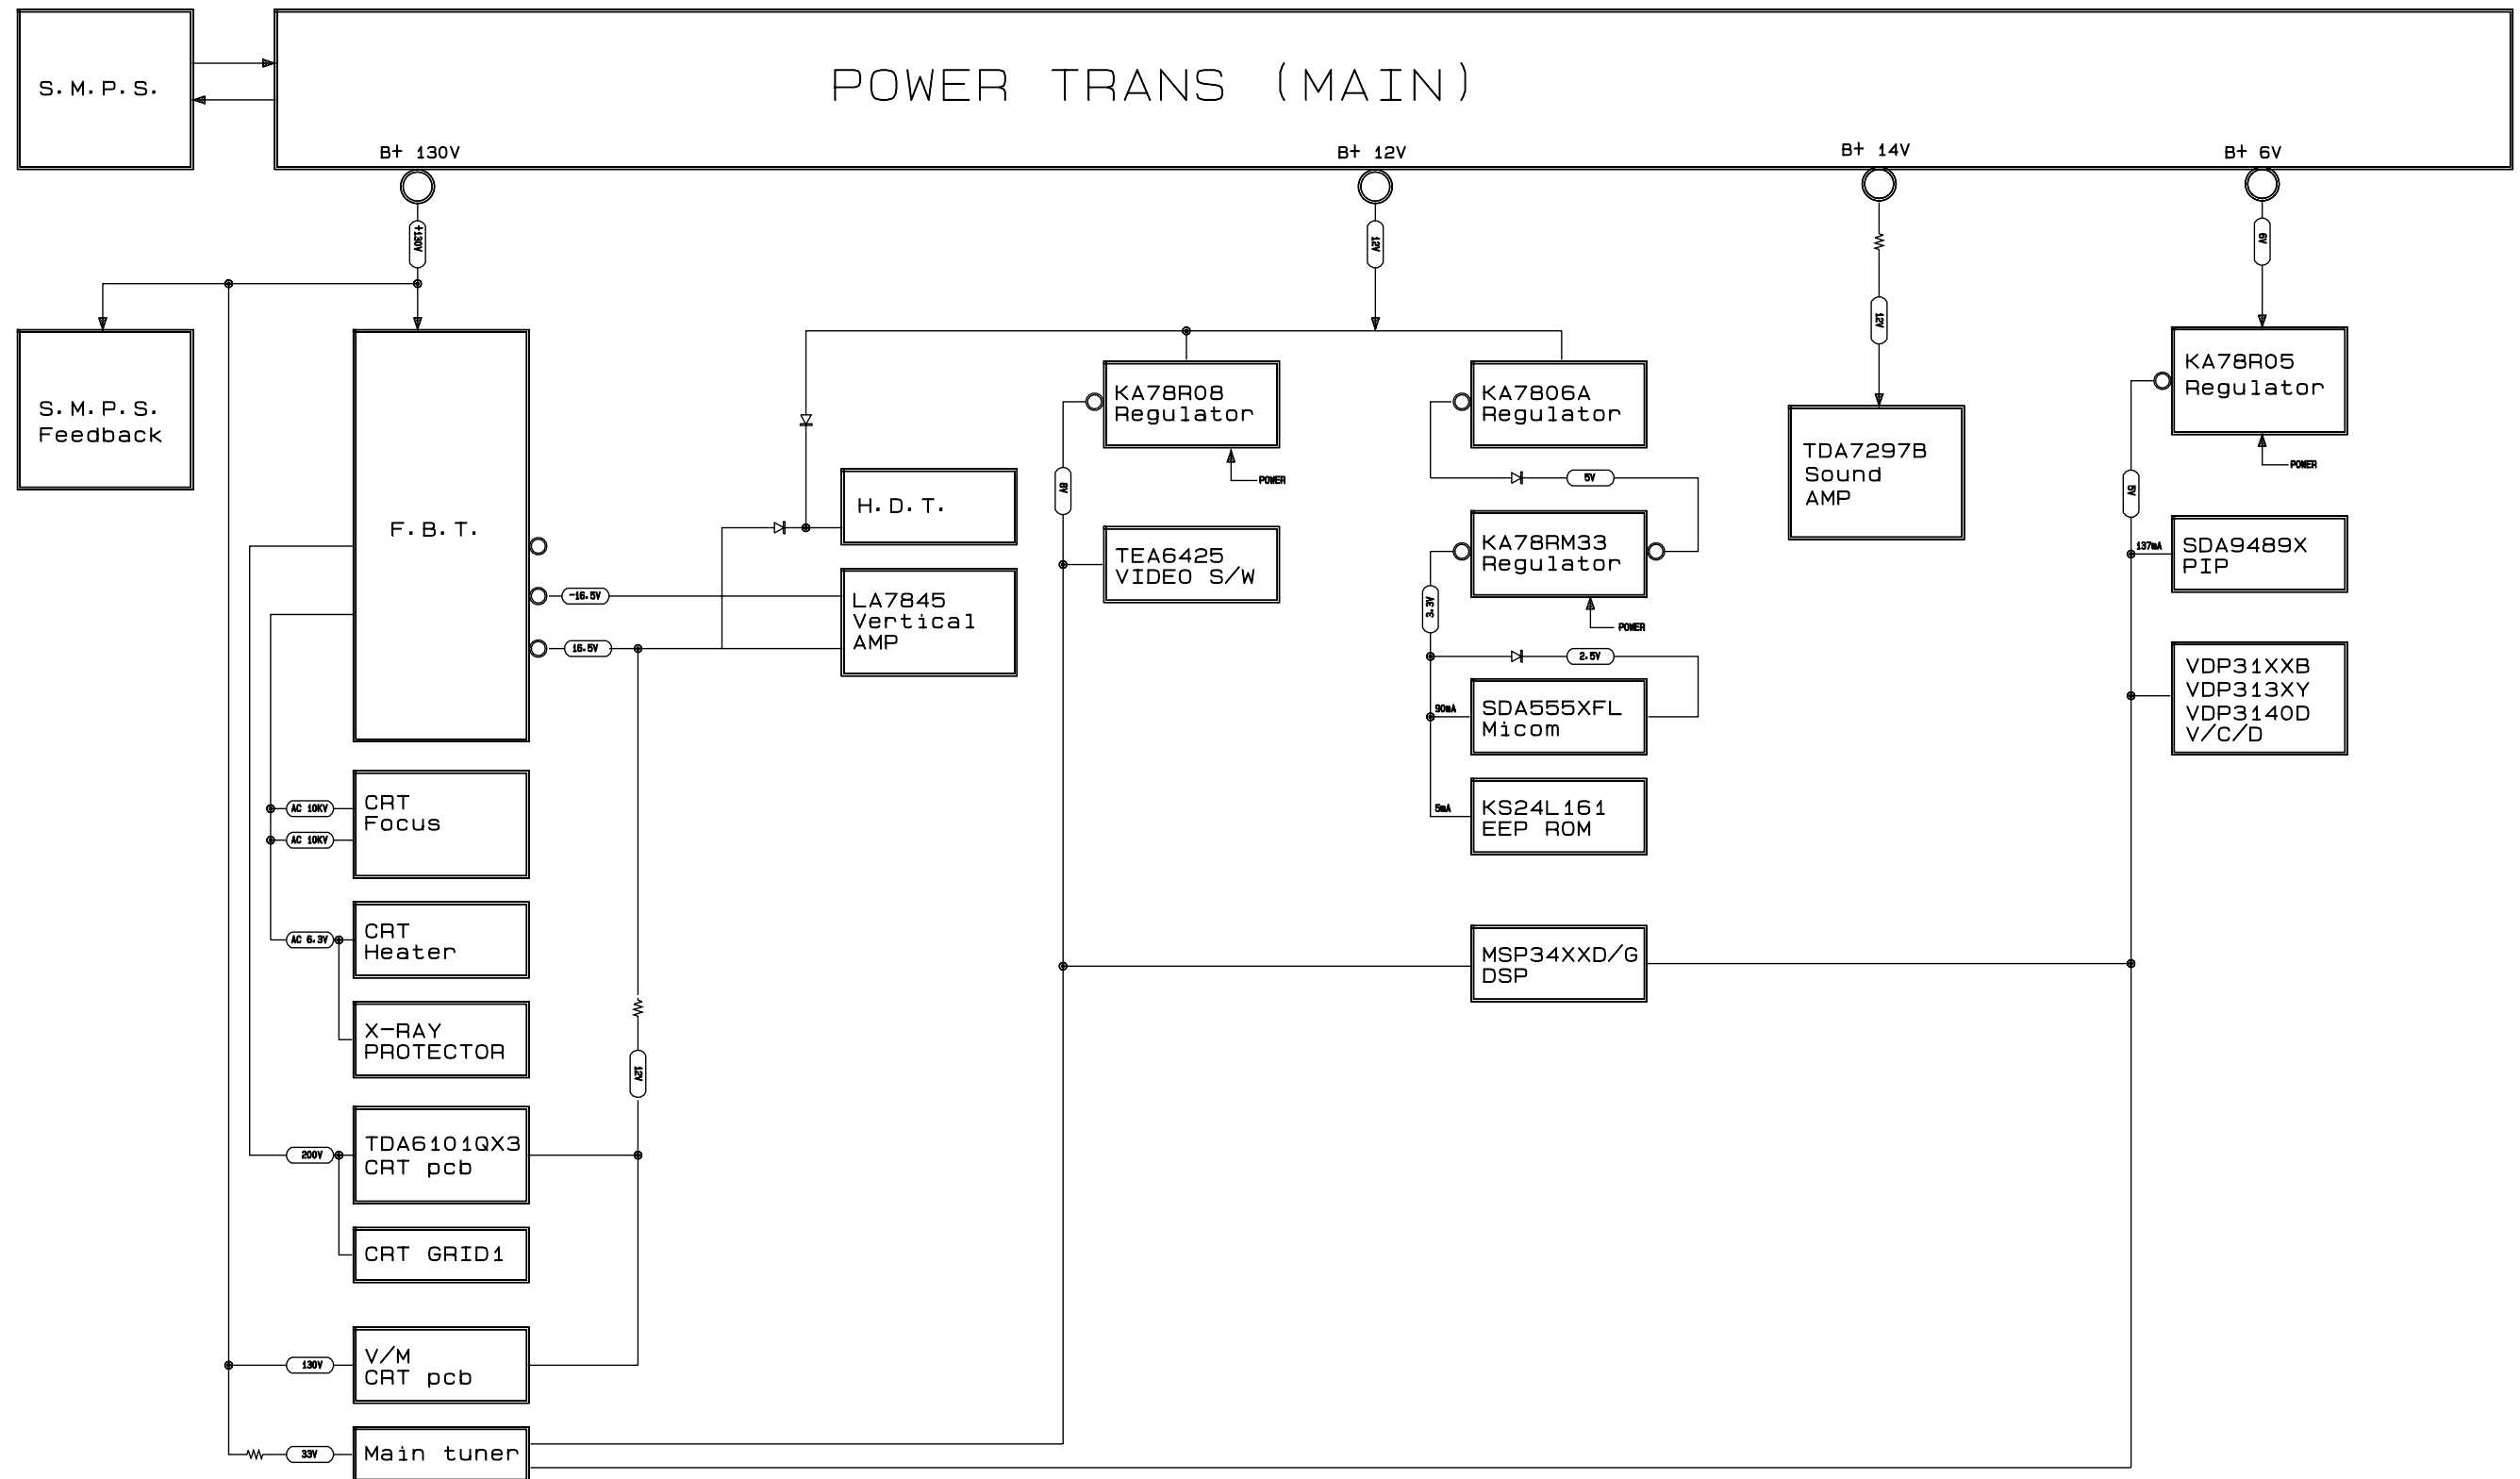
S.M.P.S.

POWER TRANS (MAIN)

B+ 130V

B+ 12V

B+ 14V

B+ 6V

+130V

12V

12V

6V

S.M.P.S. Feedback

F.B.T.

KA78R08 Regulator

POWER

KA7806A Regulator

TDA7297B Sound AMP

KA78R05 Regulator

POWER

H.D.T.

8V

5V

5V

TEA6425 VIDEO S/W

KA78RM33 Regulator

137mA

SDA9489X PIP

-16.5V

LA7845 Vertical AMP

POWER

3.3V

16.5V

2.5V

VDP31XXB VDP313XY VDP3140D V/C/D

90mA

SDA555XFL Micom

5mA

KS24L161 EEP ROM

AC 10KV

CRT Focus

AC 10KV

AC 6.3V

CRT Heater

MSP34XXD/G DSP

X-RAY PROTECTOR

12V

200V

TDA6101QX3 CRT pcb

CRT GRID1

130V

V/M CRT pcb

33V

Main tuner